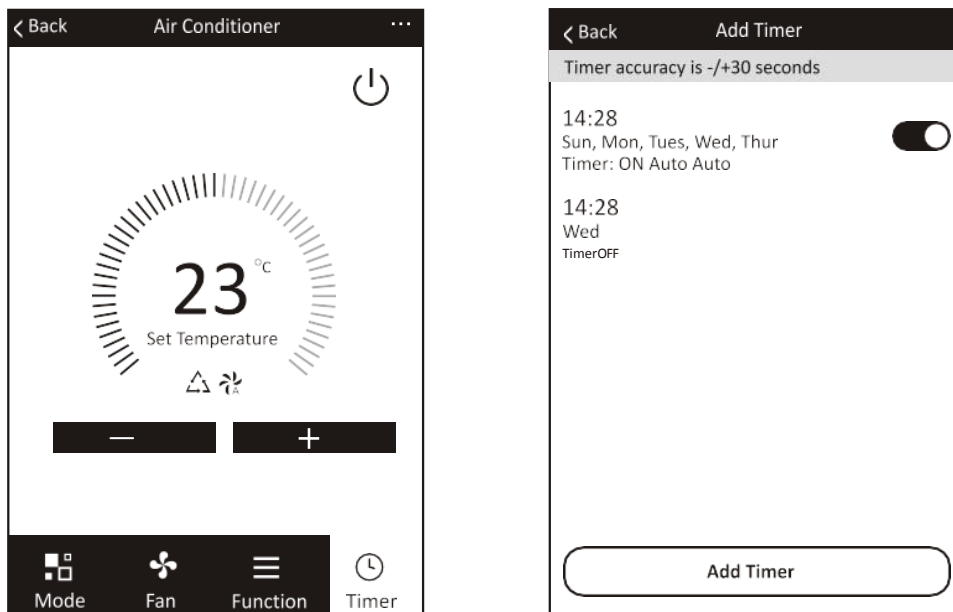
< Back Air Conditioner ···

23 °C

Set Temperature

—

+

Mode Fan Function Timer

< Back Add Timer

Timer accuracy is -/+30 seconds

14:28
Sun, Mon, Tues, Wed, Thur
Timer: ON Auto Auto

14:28
Wed
TimerOFF

Add Timer